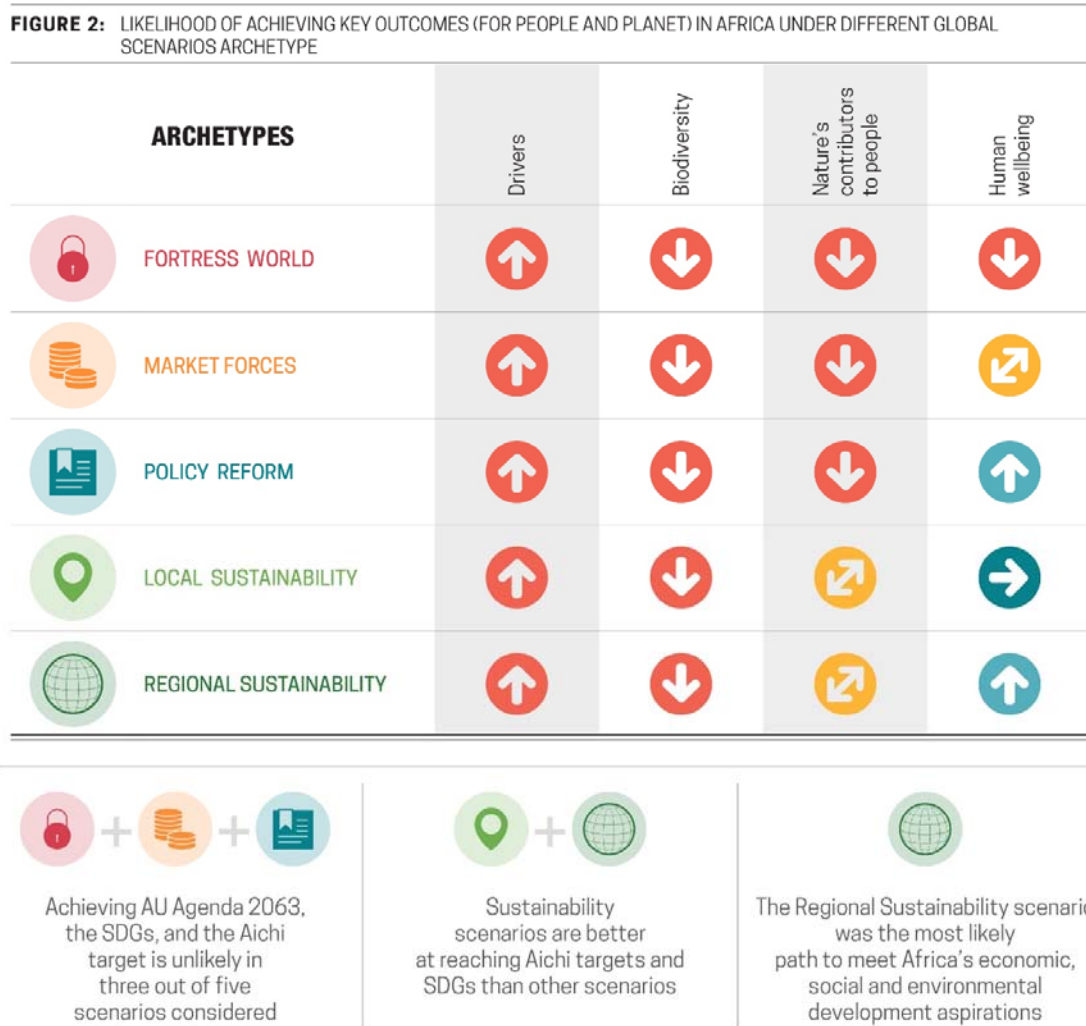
**FIGURE 2:** LIKELIHOOD OF ACHIEVING KEY OUTCOMES (FOR PEOPLE AND PLANET) IN AFRICA UNDER DIFFERENT GLOBAL SCENARIOS ARCHETYPE

| ARCHETYPES | Drivers | Biodiversity | Nature's contributors to people | Human wellbeing |
|---|---|---|---|---|
| FORTRESS WORLD | | | | |
| MARKET FORCES | | | | |
| POLICY REFORM | | | | |
| LOCAL SUSTAINABILITY | | | | |
| REGIONAL SUSTAINABILITY | | | | |

+ +

Achieving AU Agenda 2063, the SDGs, and the Aichi target is unlikely in three out of five scenarios considered

+

Sustainability scenarios are better at reaching Aichi targets and SDGs than other scenarios

The Regional Sustainability scenari was the most likely path to meet Africa's economic, social and environmental development aspirations